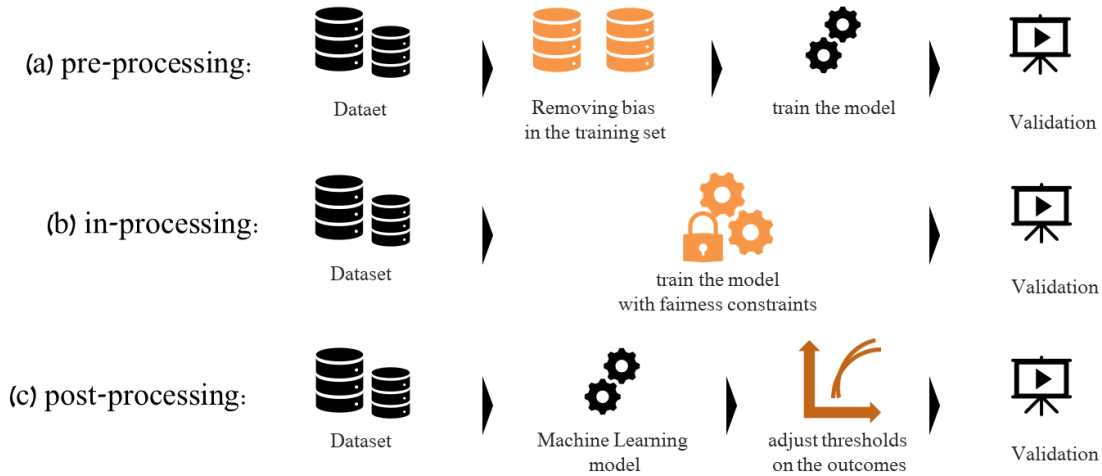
(a) pre-processing:

Dataet

Removing bias in the training set

train the model

Validation

(b) in-processing:

Dataset

train the model with fairness constraints

Validation

(c) post-processing:

Dataset

Machine Learning model

adjust thresholds on the outcomes

Validation